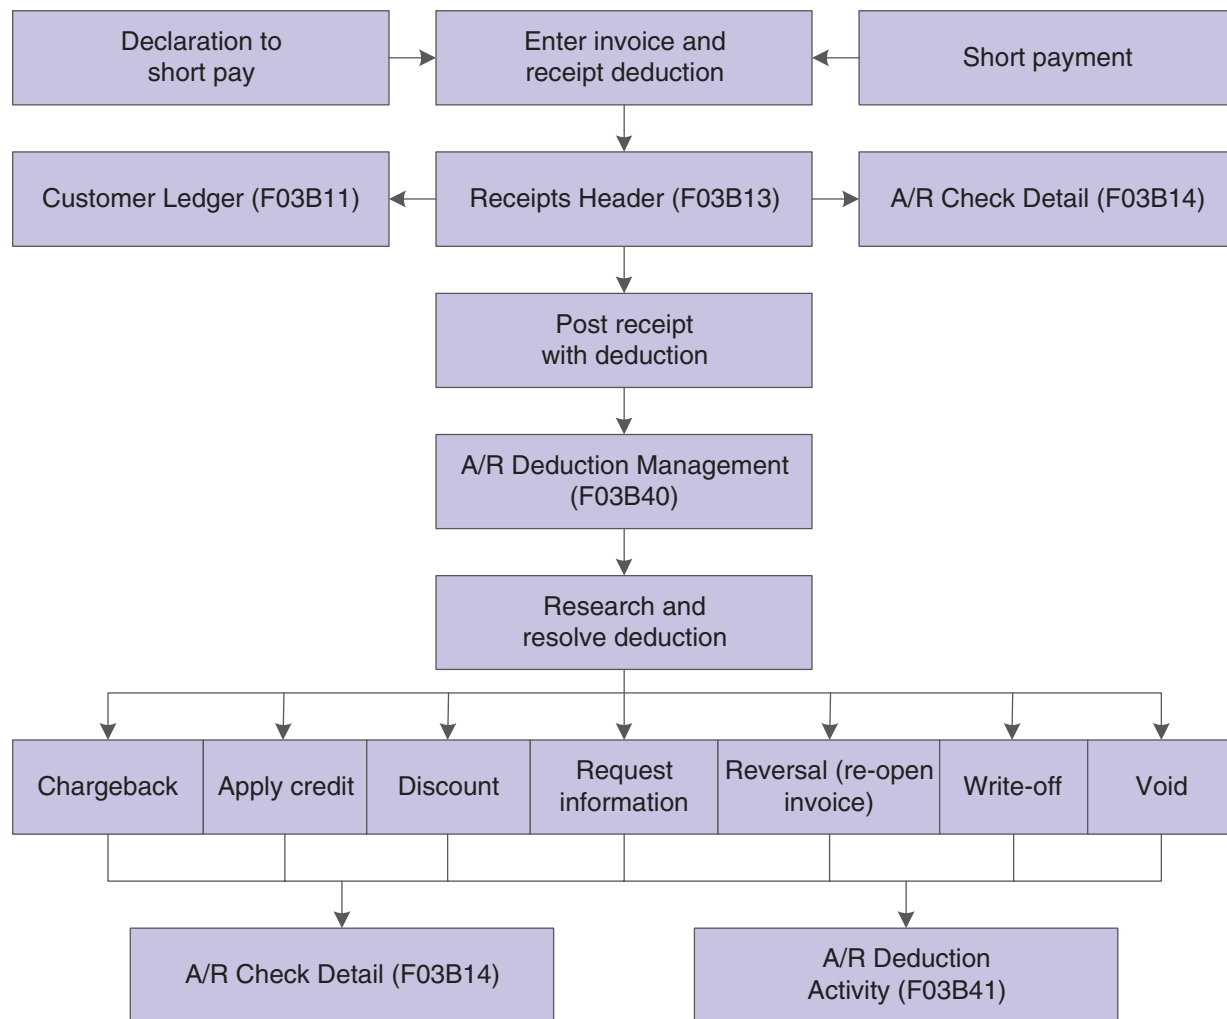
Declaration to short pay

Enter invoice and receipt deduction

Short payment

Customer Ledger (F03B11)

Receipts Header (F03B13)

A/R Check Detail (F03B14)

Post receipt with deduction

A/R Deduction Management (F03B40)

Research and resolve deduction

Chargeback

Apply credit

Discount

Request information

Reversal (re-open invoice)

Write-off

Void

A/R Check Detail (F03B14)

A/R Deduction Activity (F03B41)